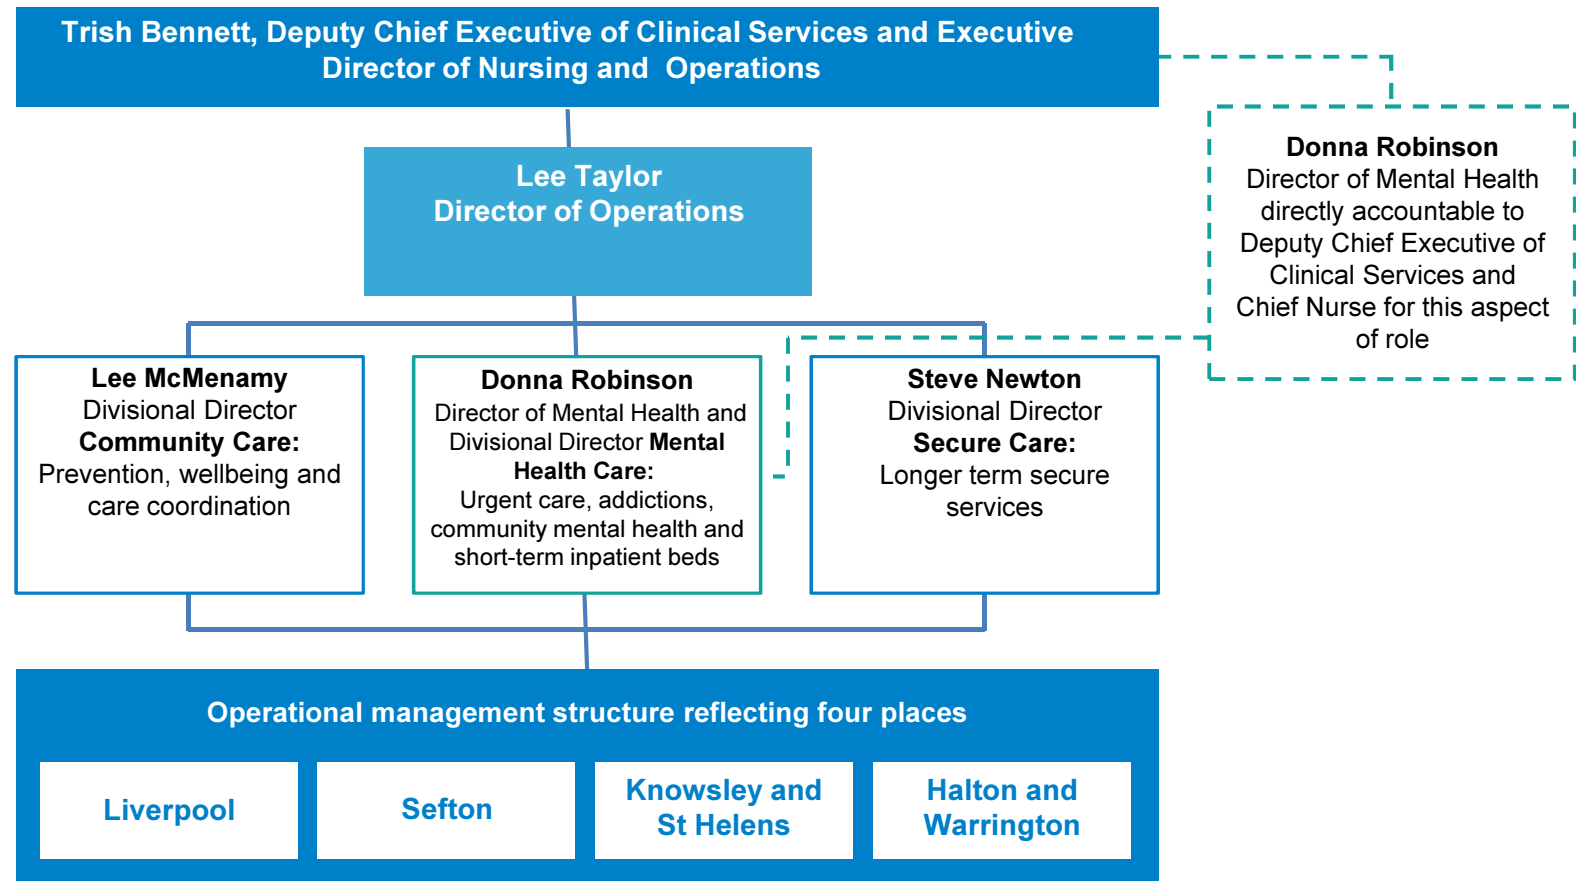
Trish Bennett, Deputy Chief Executive of Clinical Services and Executive Director of Nursing and Operations

Donna Robinson
Director of Mental Health directly accountable to Deputy Chief Executive of Clinical Services and Chief Nurse for this aspect of role

Lee Taylor
Director of Operations

Lee McMenamy
Divisional Director
Community Care:
Prevention, wellbeing and care coordination

Donna Robinson
Director of Mental Health and Divisional Director Mental Health Care:
Urgent care, addictions, community mental health and short-term inpatient beds

Steve Newton
Divisional Director
Secure Care:
Longer term secure services

Operational management structure reflecting four places

Liverpool

Sefton

Knowsley and St Helens

Halton and Warrington